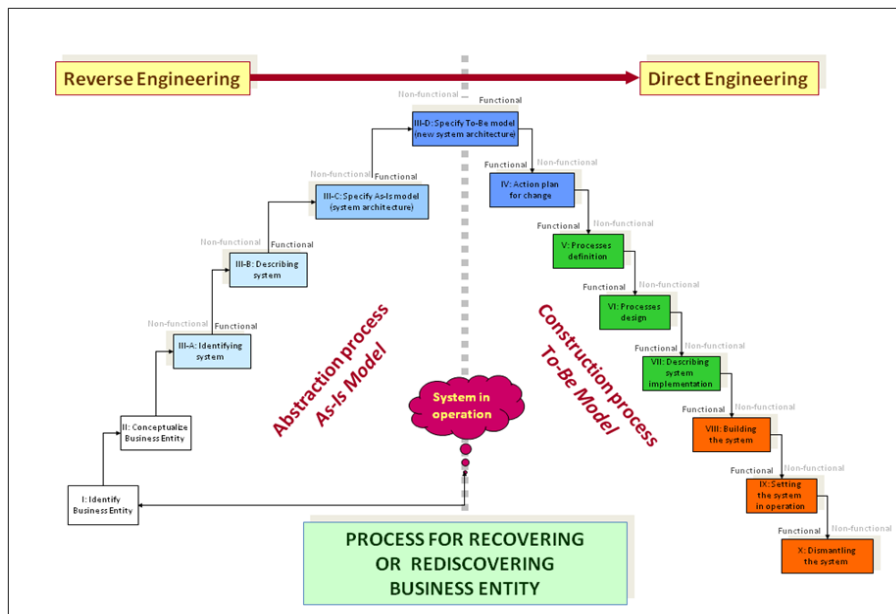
Reverse Engineering

Direct Engineering

Non-functional

Functional

III-D: Specify To-Be model (new system architecture)

Non-functional

Functional

III-C: Specify As-Is model (system architecture)

Non-functional

Functional

III-B: Describing system

Non-functional

Functional

III-A: Identifying system

II: Conceptualize Business Entity

I: Identify Business Entity

Abstraction process As-Is Model

System in operation

Construction process To-Be Model

Functional

Non-functional

IV: Action plan for change

Functional

Non-functional

V: Processes definition

Functional

Non-functional

VI: Processes design

Functional

Non-functional

VII: Describing system implementation

Functional

Non-functional

VIII: Building the system

Functional

Non-functional

IX: Setting the system in operation

Functional

Non-functional

X: Dismantling the system

PROCESS FOR RECOVERING OR REDISCOVERING BUSINESS ENTITY